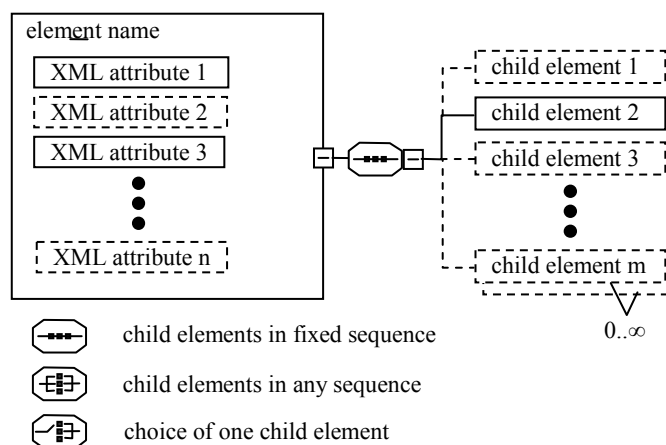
element name

XML attribute 1

XML attribute 2

XML attribute 3

XML attribute n

child element 1

child element 2

child element 3

child element m

0..∞

child elements in fixed sequence

child elements in any sequence

choice of one child element